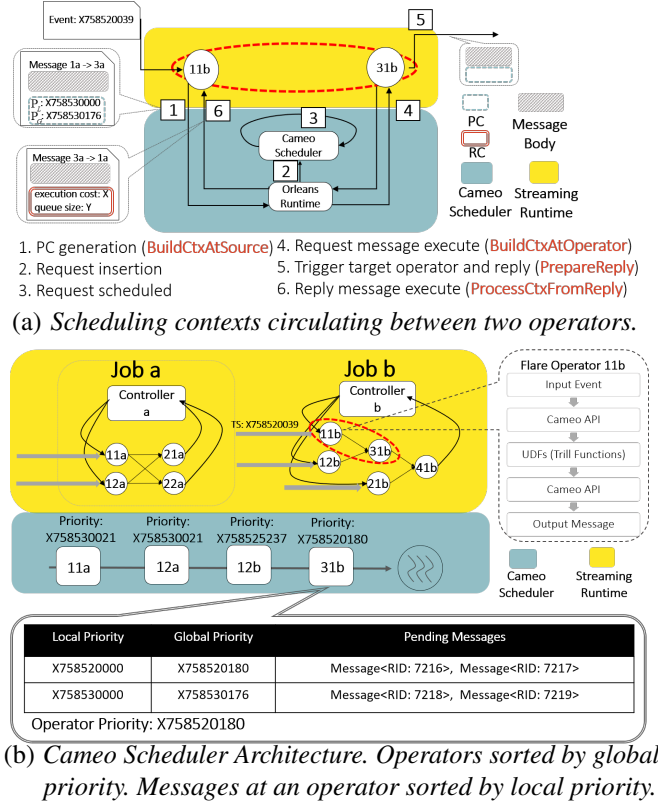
Event: X758520039

5

11b

31b

Message 1a -> 3a

$P_L$: X758530000
$P_G$: X758530176

1

6

3

4

Cameo Scheduler

Message 3a -> 1a

2

execution cost: X
queue size: Y

Orleans Runtime

PC

RC

Message Body

Cameo Scheduler

Streaming Runtime

1. PC generation (BuildCtxAtSource)
2. Request insertion
3. Request scheduled
4. Request message execute (BuildCtxAtOperator)
5. Trigger target operator and reply (PrepareReply)
6. Reply message execute (ProcessCtxFromReply)

(a) *Scheduling contexts circulating between two operators.*

Job a

Controller a

11a

21a

12a

22a

Job b

Controller b

TS: X758520039

11b

31b

12b

41b

21b

Flare Operator 11b

Input Event

Cameo API

UDFs (Trill Functions)

Cameo API

Output Message

Priority: X758530021

11a

Priority: X758530021

12a

Priority: X758525237

12b

Priority: X758520180

31b

Cameo Scheduler

Streaming Runtime

| Local Priority | Global Priority | Pending Messages |
|---|---|---|
| X758520000 | X758520180 | Message<RID: 7216>, Message<RID: 7217> |
| X758530000 | X758530176 | Message<RID: 7218>, Message<RID: 7219> |

Operator Priority: X758520180

(b) *Cameo Scheduler Architecture. Operators sorted by global priority. Messages at an operator sorted by local priority.*